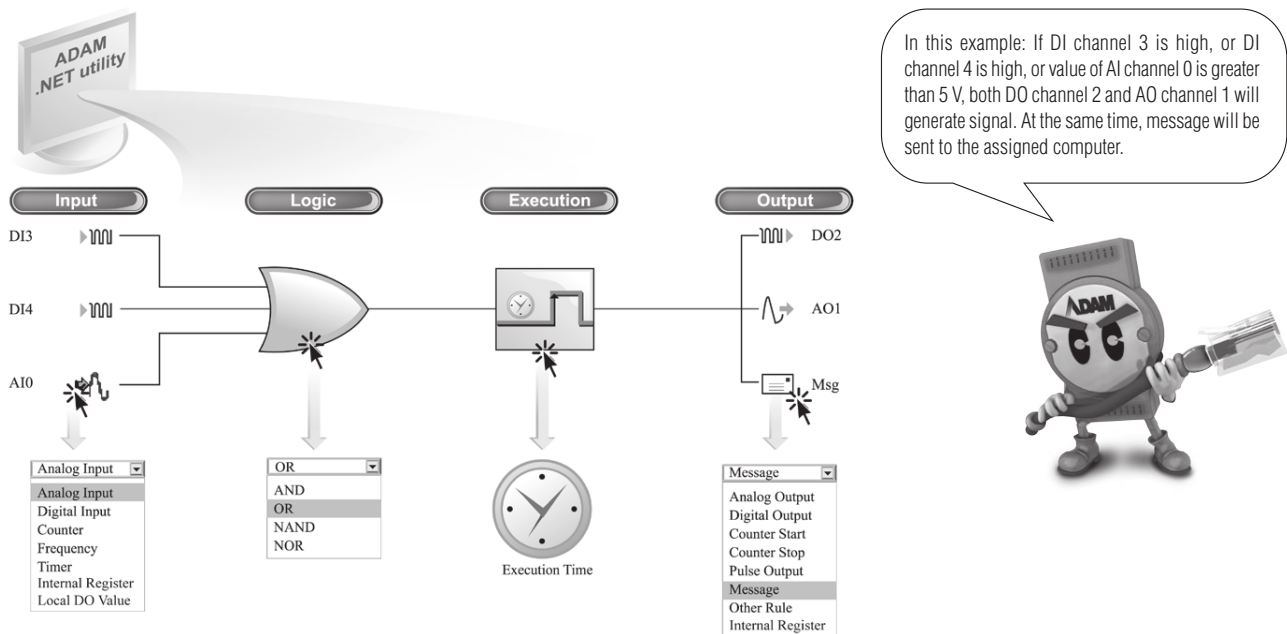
ADAM
.NET utility

In this example: If DI channel 3 is high, or DI channel 4 is high, or value of AI channel 0 is greater than 5 V, both DO channel 2 and AO channel 1 will generate signal. At the same time, message will be sent to the assigned computer.

Input

Logic

Execution

Output

DI3

DI4

AI0

DO2

AO1

Msg

ADAM

Analog Input

Analog Input
Digital Input
Counter
Frequency
Timer
Internal Register
Local DO Value

OR

AND
OR
NAND
NOR

Execution Time

Message

Analog Output
Digital Output
Counter Start
Counter Stop
Pulse Output
Message
Other Rule
Internal Register